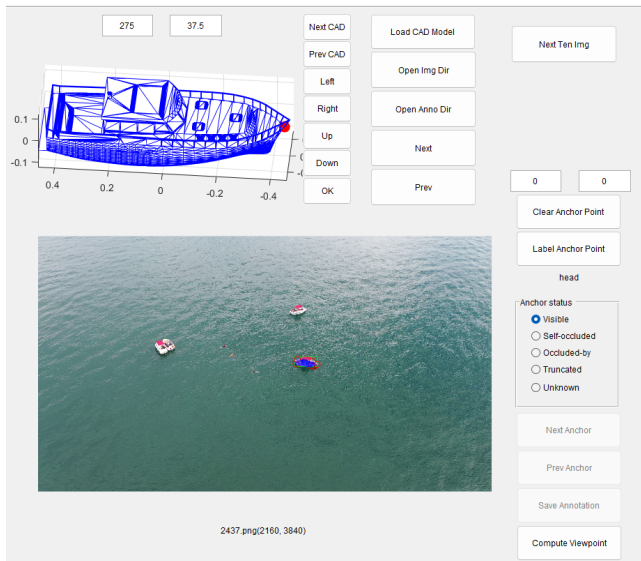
275
37.5

Next CAD
Prev CAD
Left
Right
Up
Down
OK

Load CAD Model
Open Img Dir
Open Anno Dir
Next
Prev

Next Ten Img

0.1
0
-0.1
0.4
0.2
0
-0.2
-0.4

0
0
Clear Anchor Point
Label Anchor Point
head

Anchor status
Visible
Self-occluded
Occluded-by
Truncated
Unknown

Next Anchor
Prev Anchor
Save Annotation
Compute Viewpoint

2437.png(2160, 3840)